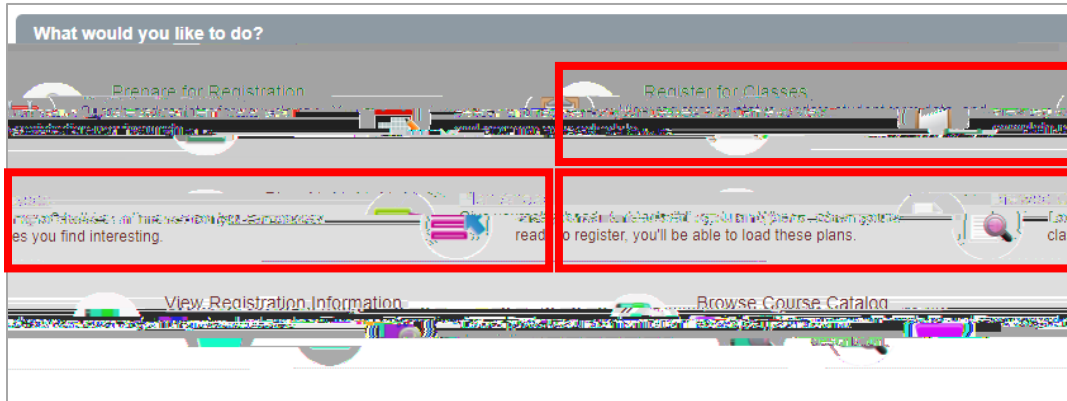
What would you like to do?

Prepare for Registration

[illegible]

Register for Classes

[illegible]

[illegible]

es you find interesting.

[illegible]

read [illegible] to register, you'll be able to load these plans.

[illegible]

cla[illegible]

View Registration Information

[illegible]

Browse Course Catalog

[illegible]